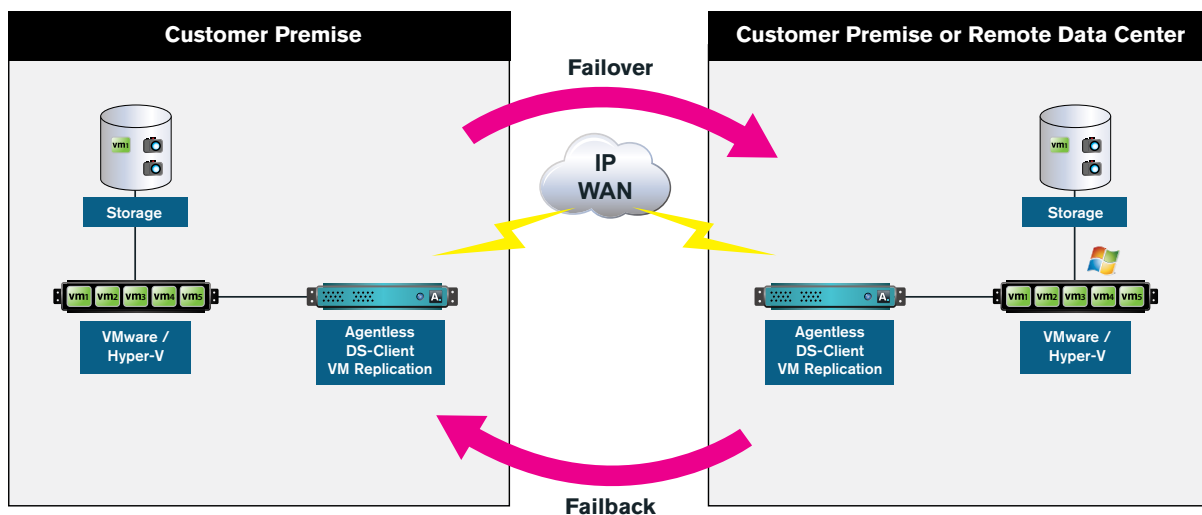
Customer Premise

Customer Premise or Remote Data Center

Failover

IP WAN

vm1

Storage

vm1 vm2 vm3 vm4 vm5

VMware / Hyper-V

A.

Agentless DS-Client VM Replication

Storage

A.

Agentless DS-Client VM Replication

vm1 vm2 vm3 vm4 vm5

VMware / Hyper-V

Failback